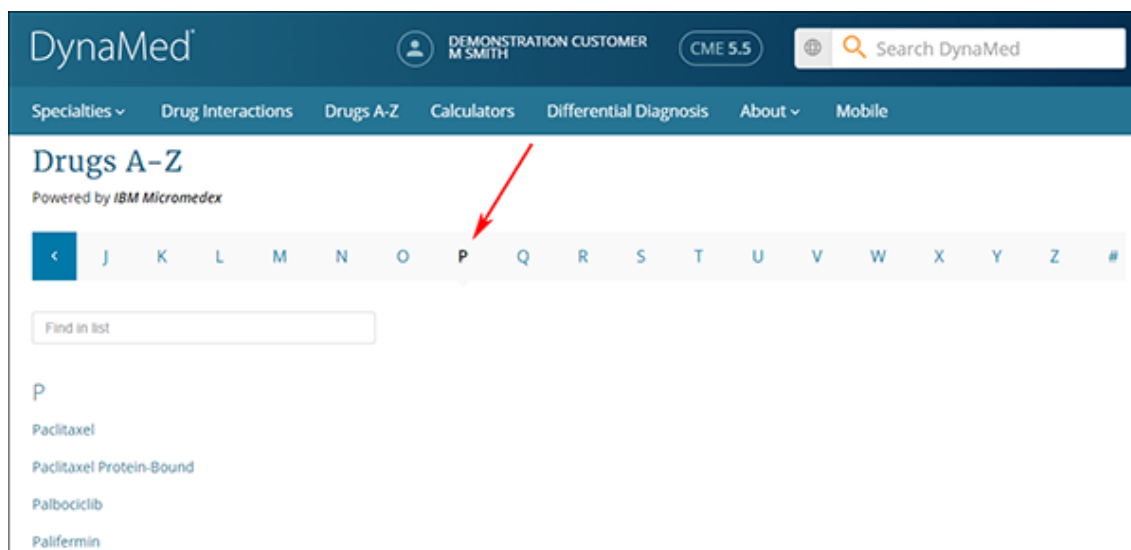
DynaMed®

DEMONSTRATION CUSTOMER
M SMITH

CME 5.5

Search DynaMed

Specialties ⌄ Drug Interactions Drugs A-Z Calculators Differential Diagnosis About ⌄ Mobile

Drugs A-Z

Powered by *IBM Micromedex*

< J K L M N O P Q R S T U V W X Y Z #

Find in list

P

Paclitaxel

Paclitaxel Protein-Bound

Palbociclib

Palifermin